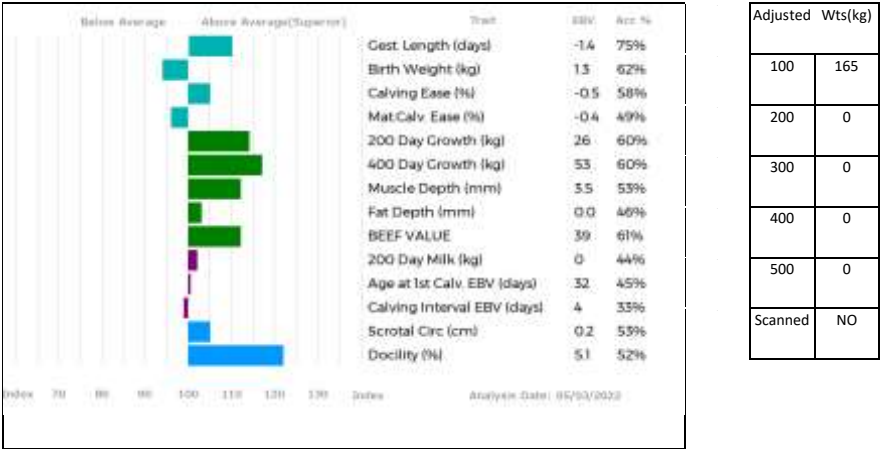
Below Average Above Average(Superior)

| Trait | EBV | Acc % |
|---|---|---|
| Gest. Length (days) | -1.4 | 75% |
| Birth Weight (kg) | 1.3 | 62% |
| Calving Ease (%) | -0.5 | 58% |
| Mat.Calv. Ease (%) | -0.4 | 49% |
| 200 Day Growth (kg) | 26 | 60% |
| 400 Day Growth (kg) | 53 | 60% |
| Muscle Depth (mm) | 3.5 | 53% |
| Fat Depth (mm) | 0.0 | 46% |
| BEEF VALUE | 39 | 61% |
| 200 Day Milk (kg) | 0 | 44% |
| Age at 1st Calv. EBV (days) | 32 | 45% |
| Calving Interval EBV (days) | 4 | 33% |
| Scrotal Circ (cm) | 0.2 | 53% |
| Docility (%) | 5.1 | 52% |

Index 70 80 90 100 110 120 130 Index Analysis Date: 05/03/2022

| Adjusted | Wts(kg) |
|---|---|
| 100 | 165 |
| 200 | 0 |
| 300 | 0 |
| 400 | 0 |
| 500 | 0 |
| Scanned | NO |